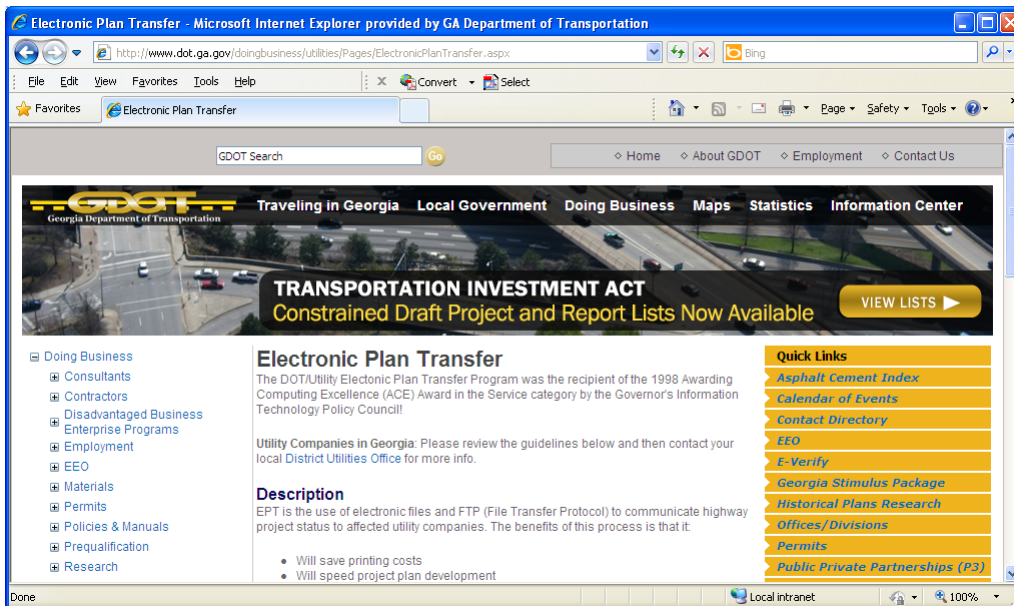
Electronic Plan Transfer - Microsoft Internet Explorer provided by GA Department of Transportation

http://www.dot.ga.gov/doingbusiness/utilities/Pages/ElectronicPlanTransfer.aspx

Bing

File Edit View Favorites Tools Help

Convert Select

Favorites Electronic Plan Transfer

Page Safety Tools

GDOT Search Go

Home About GDOT Employment Contact Us

GDOT Georgia Department of Transportation

Traveling in Georgia Local Government Doing Business Maps Statistics Information Center

TRANSPORTATION INVESTMENT ACT
Constrained Draft Project and Report Lists Now Available

VIEW LISTS

Doing Business
Consultants
Contractors
Disadvantaged Business Enterprise Programs
Employment
EEO
Materials
Permits
Policies & Manuals
Prequalification
Research

Electronic Plan Transfer

The DOT/Utility Electonic Plan Transfer Program was the recipient of the 1998 Awarding Computing Excellence (ACE) Award in the Service category by the Governor's Information Technology Policy Council!

Utility Companies in Georgia: Please review the guidelines below and then contact your local District Utilities Office for more info.

Description

EPT is the use of electronic files and FTP (File Transfer Protocol) to communicate highway project status to affected utility companies. The benefits of this process is that it:

- Will save printing costs
- Will speed project plan development

Quick Links
Asphalt Cement Index
Calendar of Events
Contact Directory
EEO
E-Verify
Georgia Stimulus Package
Historical Plans Research
Offices/Divisions
Permits
Public Private Partnerships (P3)

Done

Local intranet

100%